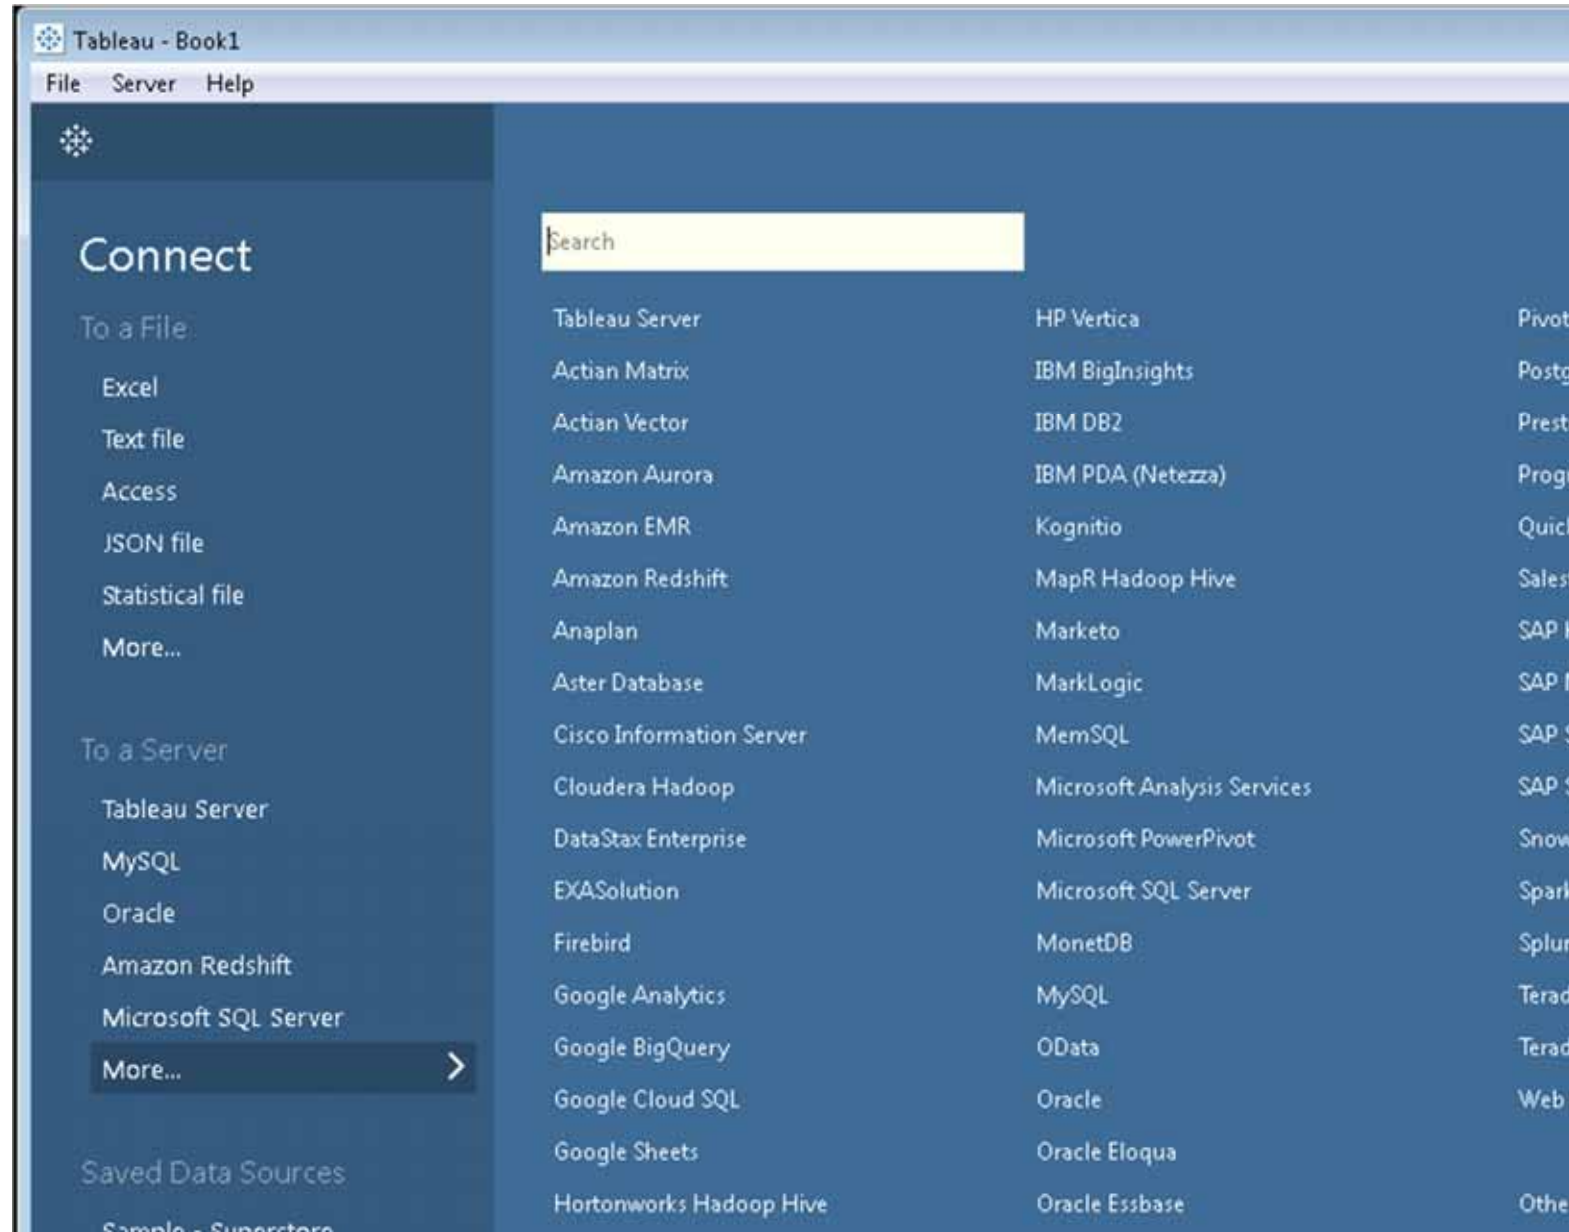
Tableau - Book1

File Server Help

Connect

To a File

Excel

Text file

Access

JSON file

Statistical file

More...

To a Server

Tableau Server

MySQL

Oracle

Amazon Redshift

Microsoft SQL Server

More...

Saved Data Sources

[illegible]

Search

Tableau Server
Actian Matrix
Actian Vector
Amazon Aurora
Amazon EMR
Amazon Redshift
Anaplan
Aster Database
Cisco Information Server
Cloudera Hadoop
DataStax Enterprise
EXASolution
Firebird
Google Analytics
Google BigQuery
Google Cloud SQL
Google Sheets
Hortonworks Hadoop Hive

HP Vertica
IBM BigInsights
IBM DB2
IBM PDA (Netezza)
Kognitio
MapR Hadoop Hive
Marketo
MarkLogic
MemSQL
Microsoft Analysis Services
Microsoft PowerPivot
Microsoft SQL Server
MonetDB
MySQL
OData
Oracle
Oracle Eloqua
Oracle Essbase

Pivot
Postg
Prest
Prog
Quicl
Sales
SAP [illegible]
SAP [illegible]
SAP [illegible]
SAP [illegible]
Snow
Spark
Splur
Terad
Terad
Web

Othe